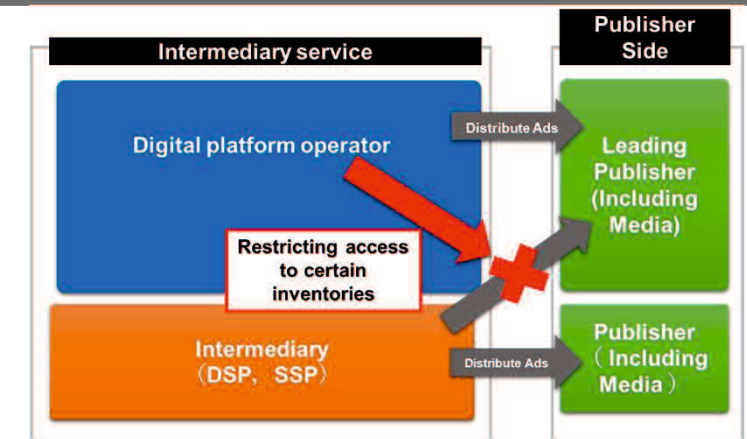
Intermediary service

Publisher Side

Digital platform operator

Distribute Ads

Leading Publisher (Including Media)

Restricting access to certain inventories

Intermediary (DSP, SSP)

Distribute Ads

Publisher (Including Media)